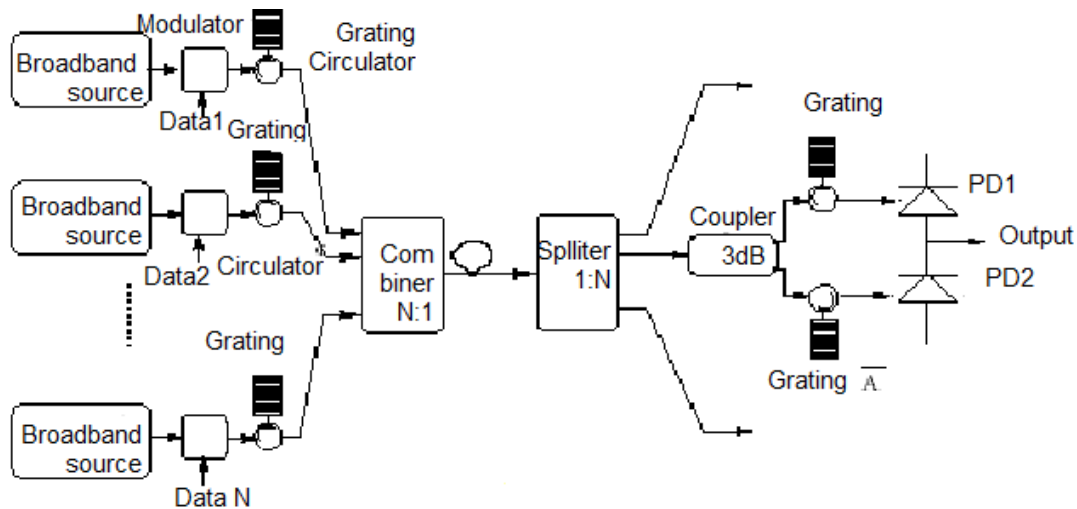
Modulator

Grating
Circulator

Broadband source

Data1

Grating

Broadband source

Data2

Circulator

Grating

Broadband source

Data N

Com biner N:1

Splliter 1:N

Grating

Coupler

3dB

PD1

Output

PD2

Grating $\overline{A}$